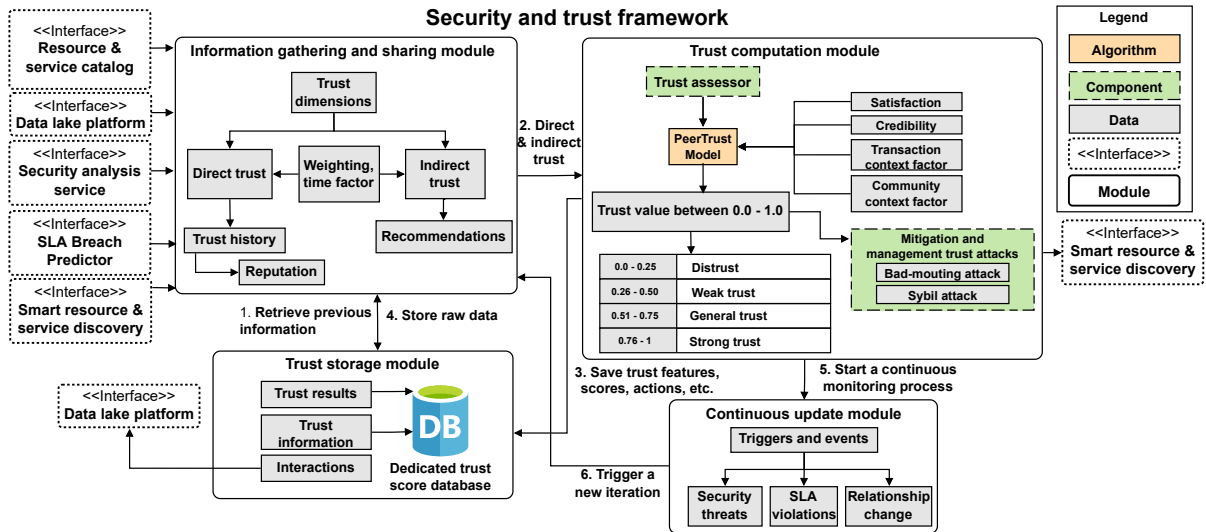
Security and trust framework

Legend
Algorithm
Component
Data
<<Interface>>
Module

<<Interface>>
Resource & service catalog

<<Interface>>
Data lake platform

<<Interface>>
Security analysis service

<<Interface>>
SLA Breach Predictor

<<Interface>>
Smart resource & service discovery

Information gathering and sharing module
Trust dimensions
Direct trust
Weighting, time factor
Indirect trust
Trust history
Reputation
Recommendations

2. Direct & indirect trust

Trust computation module
Trust assessor
PeerTrust Model
Satisfaction
Credibility
Transaction context factor
Community context factor
Trust value between 0.0 - 1.0

| 0.0 - 0.25 | Distrust |
|---|---|
| 0.26 - 0.50 | Weak trust |
| 0.51 - 0.75 | General trust |
| 0.76 - 1 | Strong trust |

Mitigation and management trust attacks
Bad-mouting attack
Sybil attack

<<Interface>>
Smart resource & service discovery

1. Retrieve previous information
4. Store raw data

Trust storage module
Trust results
Trust information
Interactions
DB
Dedicated trust score database

<<Interface>>
Data lake platform

3. Save trust features, scores, actions, etc.

5. Start a continuous monitoring process

Continuous update module
Triggers and events
Security threats
SLA violations
Relationship change

6. Trigger a new iteration